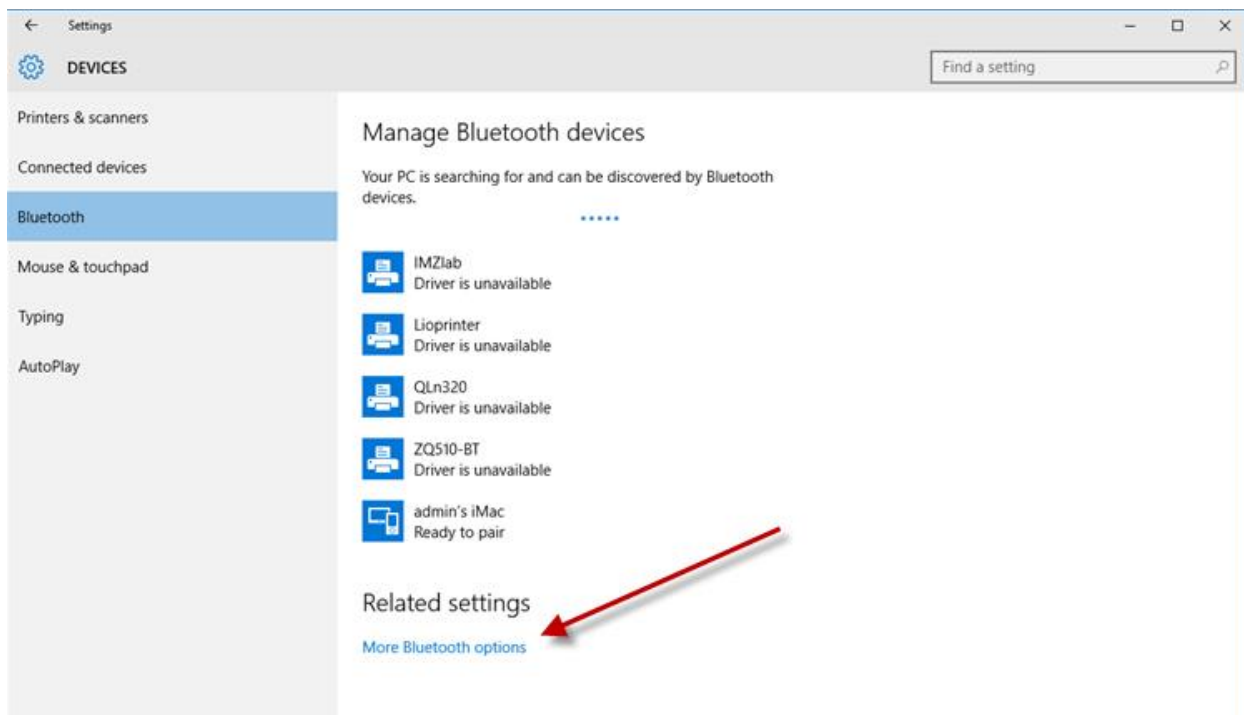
Settings

DEVICES

Find a setting

Printers & scanners

Connected devices

Bluetooth

Mouse & touchpad

Typing

AutoPlay

Manage Bluetooth devices

Your PC is searching for and can be discovered by Bluetooth devices.

IMZlab
Driver is unavailable

Lioprinter
Driver is unavailable

QLn320
Driver is unavailable

ZQ510-BT
Driver is unavailable

admin's iMac
Ready to pair

Related settings

More Bluetooth options